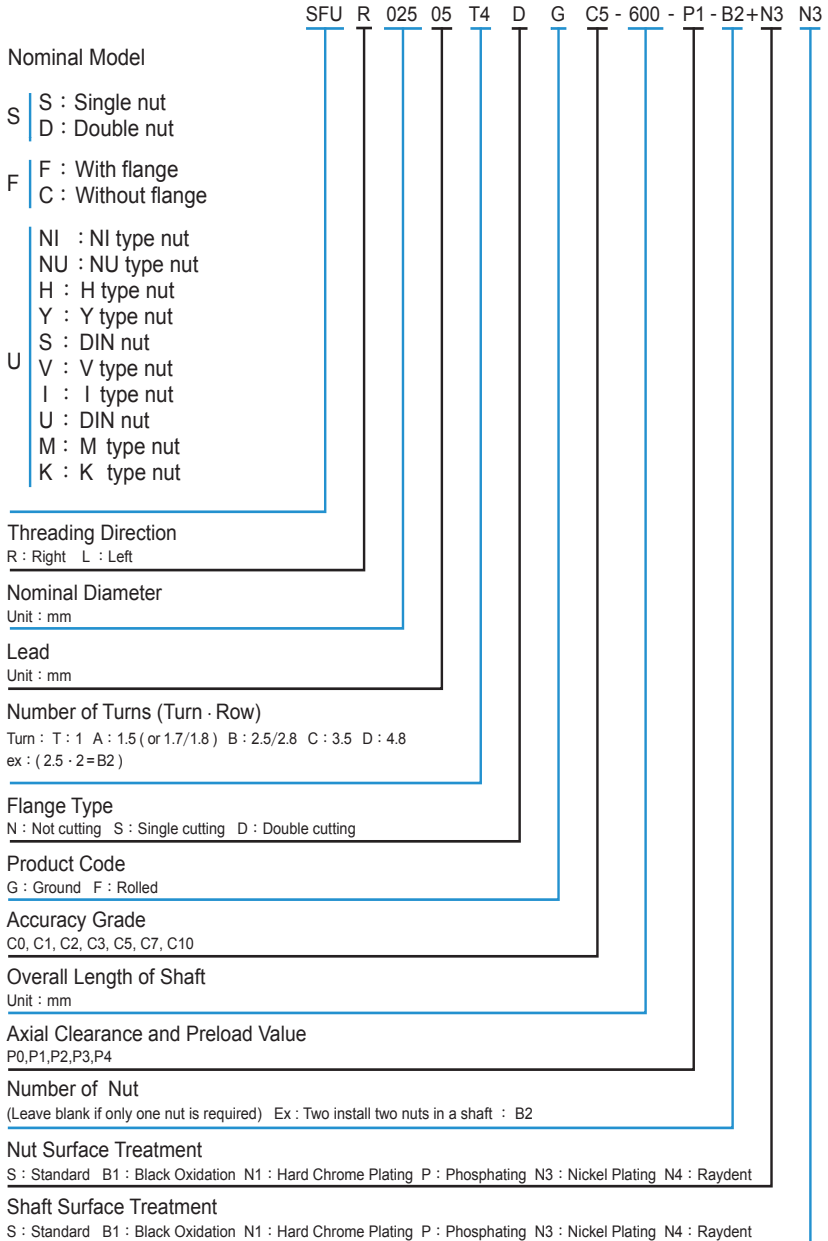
SFU R 025 05 T4 D G C5 - 600 - P1 - B2+N3 N3

Nominal Model

S | S：Single nut
D：Double nut

F | F：With flange
C：Without flange

U | NI ：NI type nut
NU：NU type nut
H：H type nut
Y：Y type nut
S：DIN nut
V：V type nut
I：I type nut
U：DIN nut
M：M type nut
K：K type nut

Threading Direction
R：Right L：Left

Nominal Diameter
Unit：mm

Lead
Unit：mm

Number of Turns (Turn · Row)
Turn：T：1 A：1.5 ( or 1.7/1.8 ) B：2.5/2.8 C：3.5 D：4.8
ex：( 2.5 · 2 = B2 )

Flange Type
N：Not cutting S：Single cutting D：Double cutting

Product Code
G：Ground F：Rolled

Accuracy Grade
C0, C1, C2, C3, C5, C7, C10

Overall Length of Shaft
Unit：mm

Axial Clearance and Preload Value
P0,P1,P2,P3,P4

Number of Nut
(Leave blank if only one nut is required) Ex : Two install two nuts in a shaft ： B2

Nut Surface Treatment
S：Standard B1：Black Oxidation N1：Hard Chrome Plating P：Phosphating N3：Nickel Plating N4：Raydent

Shaft Surface Treatment
S：Standard B1：Black Oxidation N1：Hard Chrome Plating P：Phosphating N3：Nickel Plating N4：Raydent